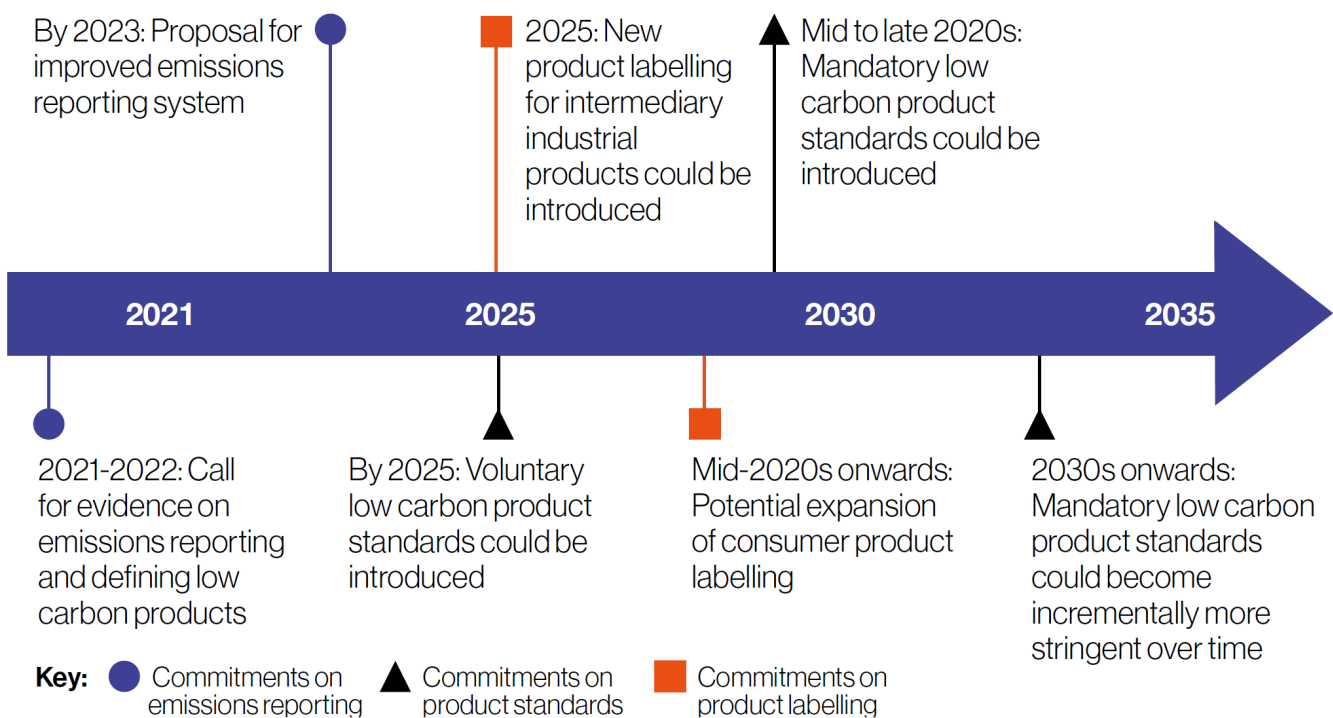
By 2023: Proposal for improved emissions reporting system

2025: New product labelling for intermediary industrial products could be introduced

Mid to late 2020s: Mandatory low carbon product standards could be introduced

2021

2025

2030

2035

2021-2022: Call for evidence on emissions reporting and defining low carbon products

By 2025: Voluntary low carbon product standards could be introduced

Mid-2020s onwards: Potential expansion of consumer product labelling

2030s onwards: Mandatory low carbon product standards could become incrementally more stringent over time

Key: Commitments on emissions reporting Commitments on product standards Commitments on product labelling